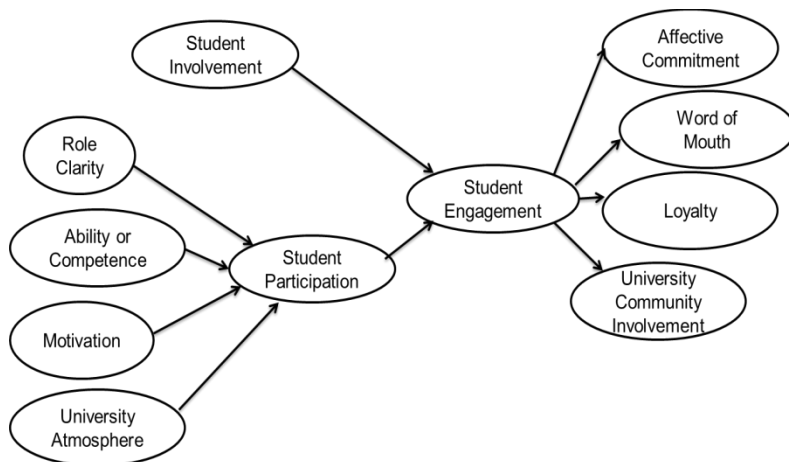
Student Involvement

Role Clarity

Ability or Competence

Motivation

University Atmosphere

Student Participation

Student Engagement

Affective Commitment

Word of Mouth

Loyalty

University Community Involvement